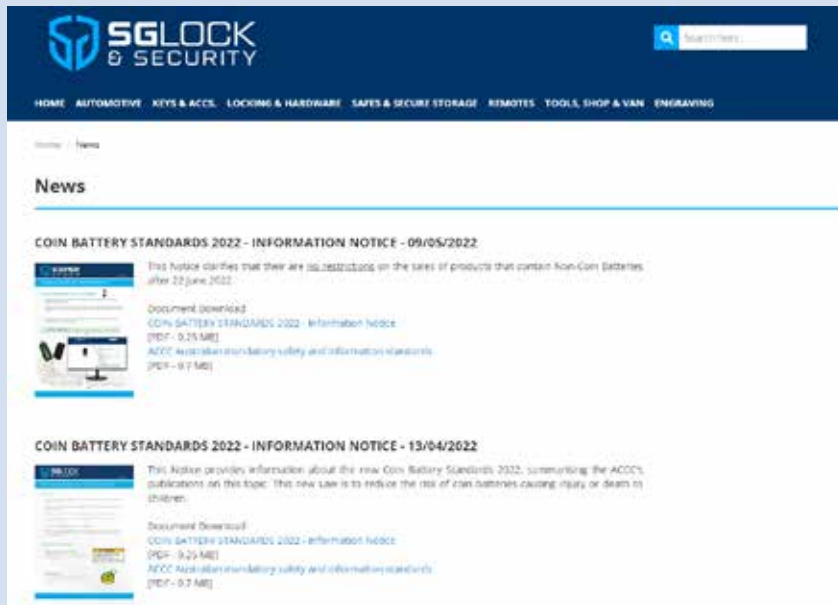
SGLOCK & SECURITY

Search here...

HOME AUTOMOTIVE KEYS & ACCS. LOCKING & HARDWARE SAFES & SECURE STORAGE REMOTES TOOLS, SHOP & VAN ENGRAVING

Home / News

News

COIN BATTERY STANDARDS 2022 - INFORMATION NOTICE - 09/05/2022

This Notice clarifies that their are no restrictions on the sales of products that contain Non-Coin Batteries after 22 June 2022.

Document Download:
COIN BATTERY STANDARDS 2022 - Information Notice
[PDF - 0.25 MB]
ACCC Australian mandatory safety and information standards
[PDF - 0.7 MB]

COIN BATTERY STANDARDS 2022 - INFORMATION NOTICE - 13/04/2022

This Notice provides information about the new Coin Battery Standards 2022, summarising the ACCC's publications on this topic. This new law is to reduce the risk of coin batteries causing injury or death to children.

Document Download:
COIN BATTERY STANDARDS 2022 - Information Notice
[PDF - 0.25 MB]
ACCC Australian mandatory safety and information standards
[PDF - 0.7 MB]